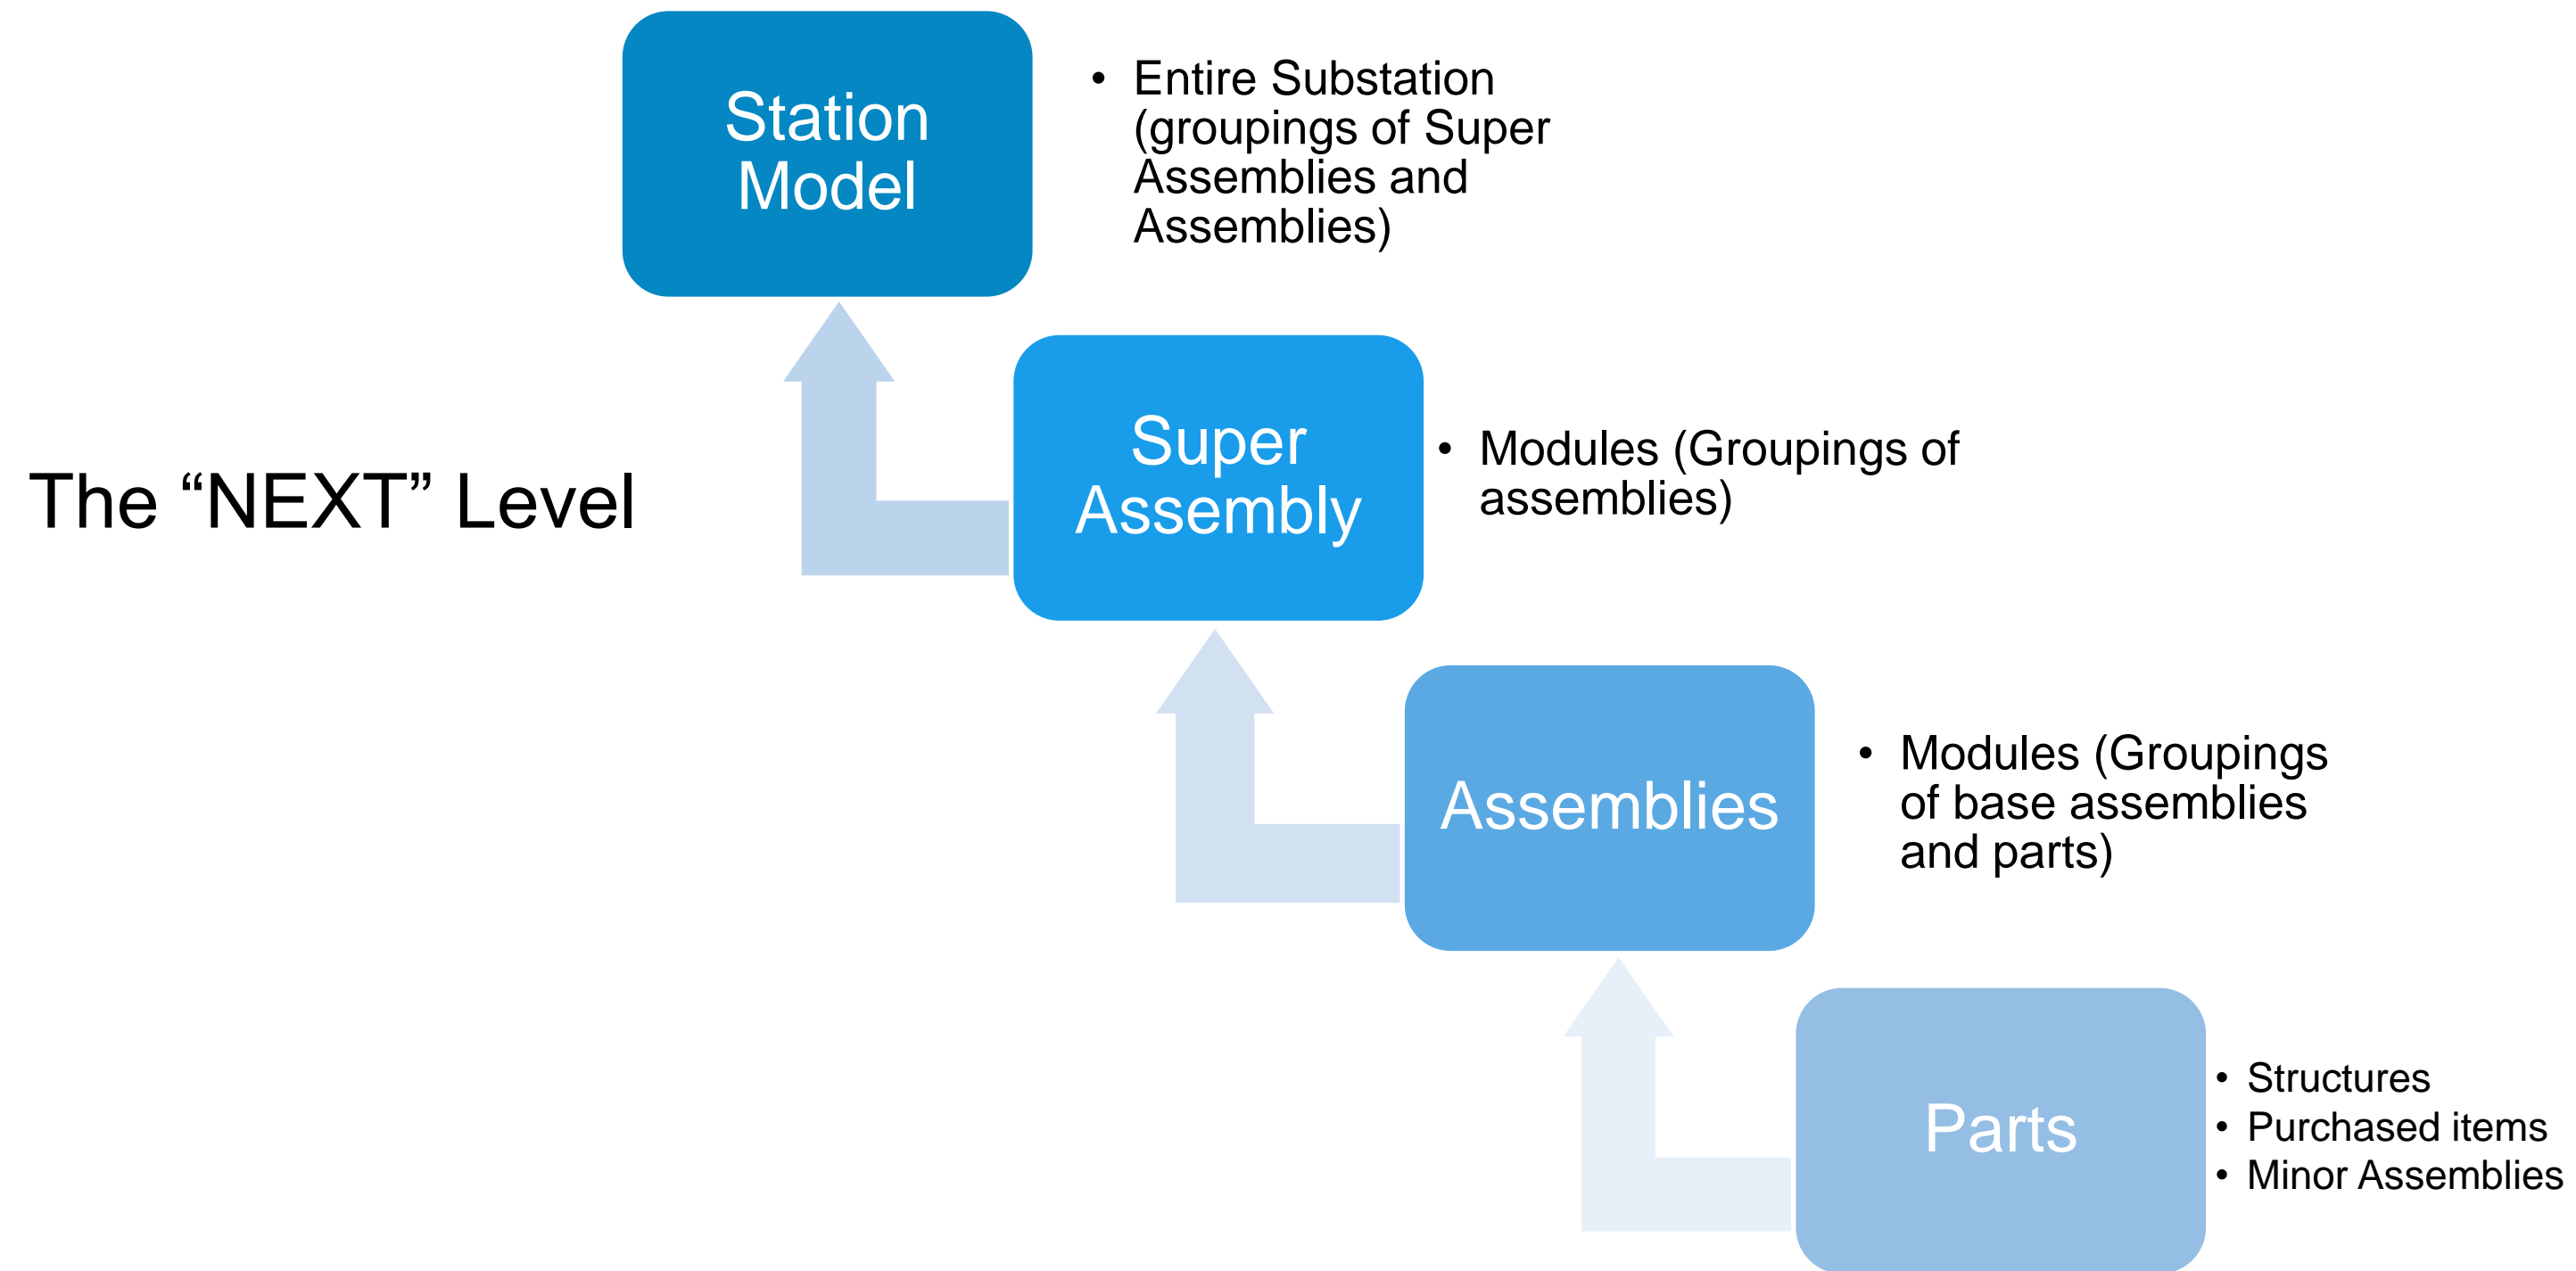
Station Model

• Entire Substation (groupings of Super Assemblies and Assemblies)

The “NEXT” Level

Super Assembly

• Modules (Groupings of assemblies)

Assemblies

• Modules (Groupings of base assemblies and parts)

Parts

• Structures
• Purchased items
• Minor Assemblies